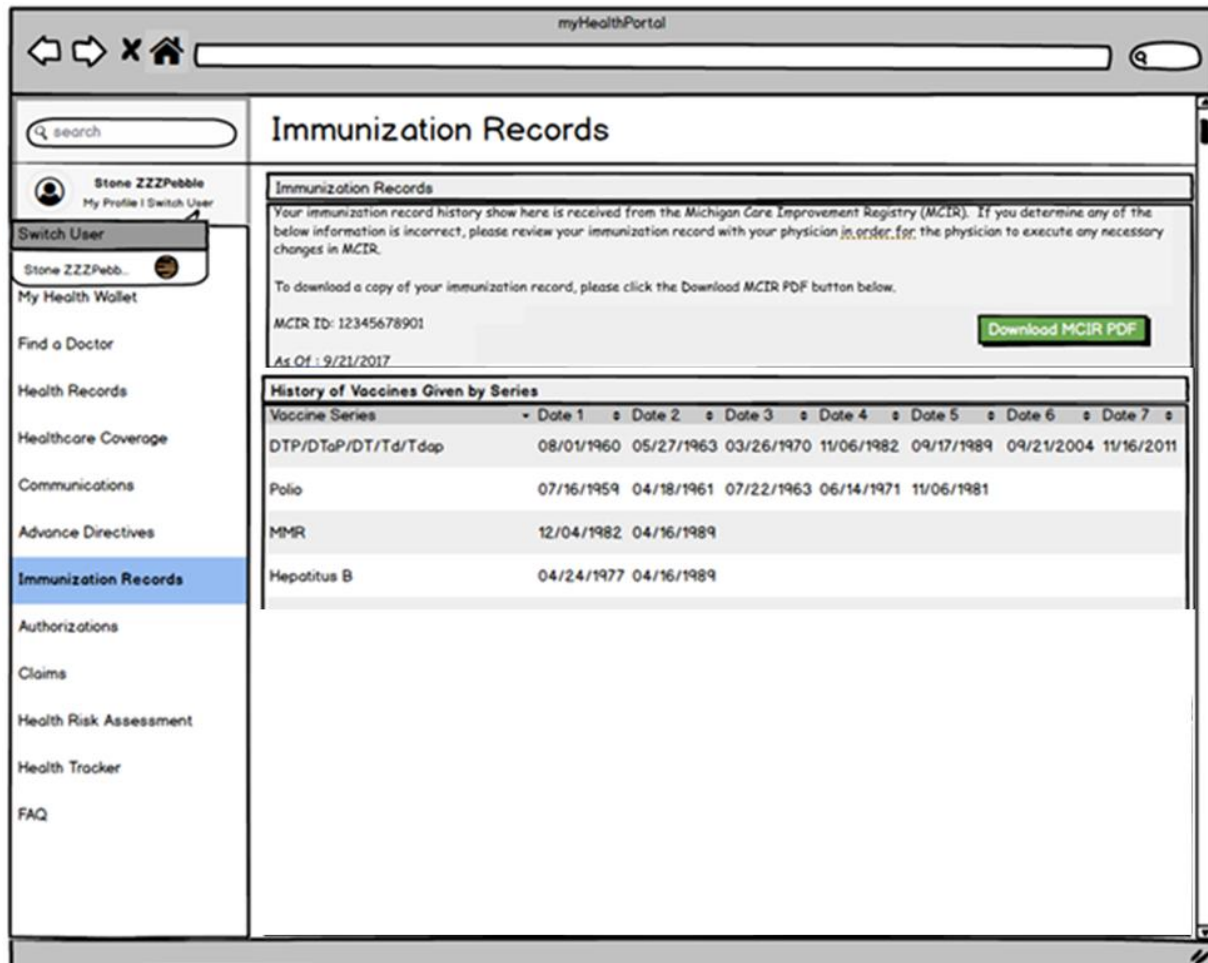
myHealthPortal

search

Stone ZZZPebble
My Profile | Switch User

Switch User

Stone ZZZPebb..

My Health Wallet

Find a Doctor

Health Records

Healthcare Coverage

Communications

Advance Directives

Immunization Records

Authorizations

Claims

Health Risk Assessment

Health Tracker

FAQ

Immunization Records

Immunization Records

Your immunization record history show here is received from the Michigan Care Improvement Registry (MCIR). If you determine any of the below information is incorrect, please review your immunization record with your physician in order for the physician to execute any necessary changes in MCIR.

To download a copy of your immunization record, please click the Download MCIR PDF button below.

MCIR ID: 12345678901

Download MCIR PDF

As Of : 9/21/2017

History of Vaccines Given by Series

| Vaccine Series | Date 1 | Date 2 | Date 3 | Date 4 | Date 5 | Date 6 | Date 7 |
|---|---|---|---|---|---|---|---|
| DTP/DTaP/DT/Td/Tdap | 08/01/1960 | 05/27/1963 | 03/26/1970 | 11/06/1982 | 09/17/1989 | 09/21/2004 | 11/16/2011 |
| Polio | 07/16/1959 | 04/18/1961 | 07/22/1963 | 06/14/1971 | 11/06/1981 | | |
| MMR | 12/04/1982 | 04/16/1989 | | | | | |
| Hepatitus B | 04/24/1977 | 04/16/1989 | | | | | |